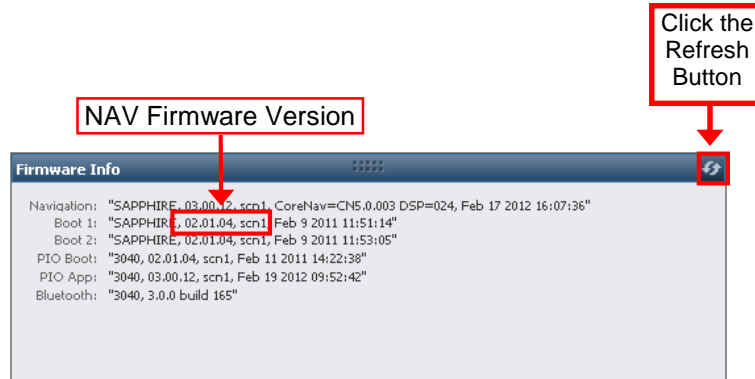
Click the Refresh Button

NAV Firmware Version

Firmware Info

Navigation: "SAPPHIRE, 03.00.12, scn1, CoreNav=CN5.0.003 DSP=024, Feb 17 2012 16:07:36"
Boot 1: "SAPPHIRE, 02.01.04, scn1, Feb 9 2011 11:51:14"
Boot 2: "SAPPHIRE, 02.01.04, scn1, Feb 9 2011 11:53:05"
PIO Boot: "3040, 02.01.04, scn1, Feb 11 2011 14:22:38"
PIO App: "3040, 03.00.12, scn1, Feb 19 2012 09:52:42"
Bluetooth: "3040, 3.0.0 build 165"